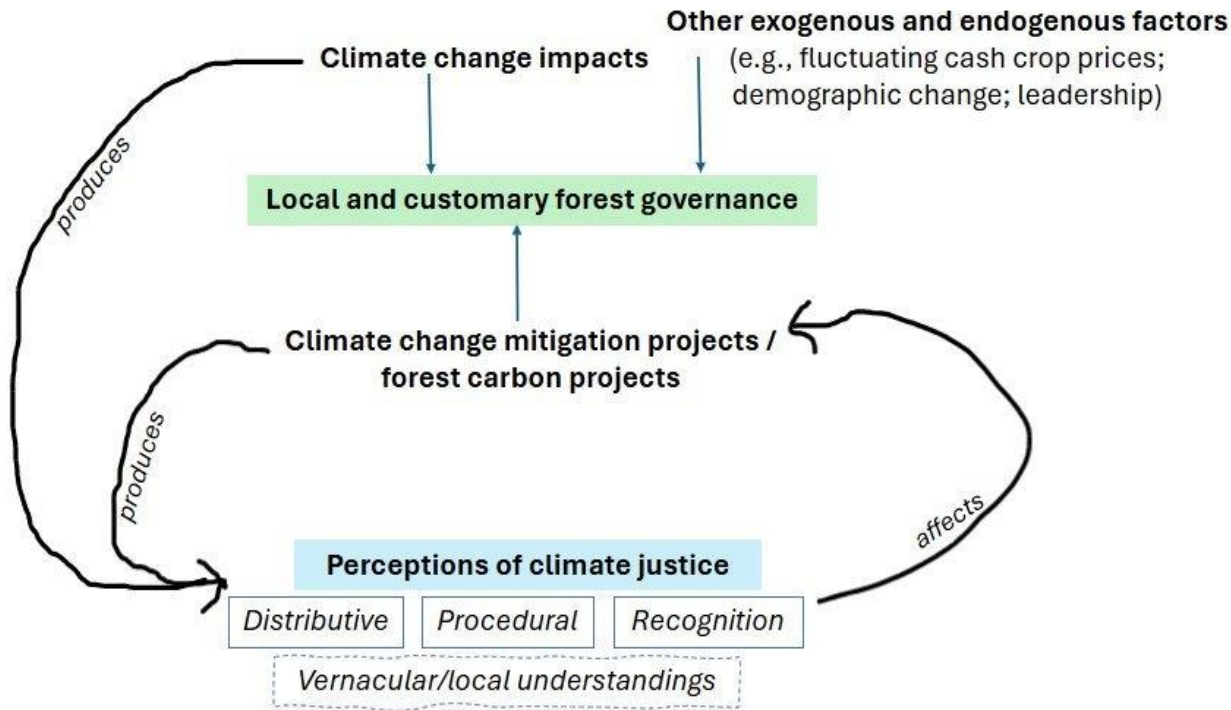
Climate change impacts

Other exogenous and endogenous factors (e.g., fluctuating cash crop prices; demographic change; leadership)

Local and customary forest governance

Climate change mitigation projects / forest carbon projects

produces

produces

affects

Perceptions of climate justice

Distributive

Procedural

Recognition

Vernacular/local understandings